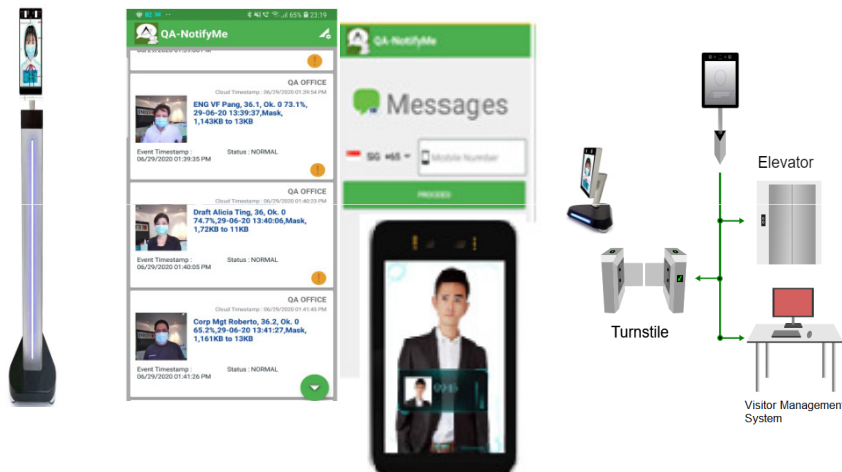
65% 23:19

QA-NotifyMe

QA OFFICE
Cloud Timestamp : 06/29/2020 01:39:54 PM
ENG VF Pang, 36.1, Ok. 0 73.1%, 29-06-20 13:39:37,Mask, 1,143KB to 13KB
Event Timestamp : 06/29/2020 01:39:35 PM
Status : NORMAL

QA OFFICE
Cloud Timestamp : 06/29/2020 01:40:23 PM
Draft Alicia Ting, 36, Ok. 0 74.7%,29-06-20 13:40:06,Mask, 1,72KB to 11KB
Event Timestamp : 06/29/2020 01:40:05 PM
Status : NORMAL

QA OFFICE
Cloud Timestamp : 06/29/2020 01:41:45 PM
Corp Mgt Roberto, 36.2, Ok. 0 65.2%,29-06-20 13:41:27,Mask, 1,161KB to 13KB
Event Timestamp : 06/29/2020 01:41:26 PM
Status : NORMAL

QA-NotifyMe

Messages

SG +65 Mobile Number

PROCEED

Elevator

Turnstile

Visitor Management System